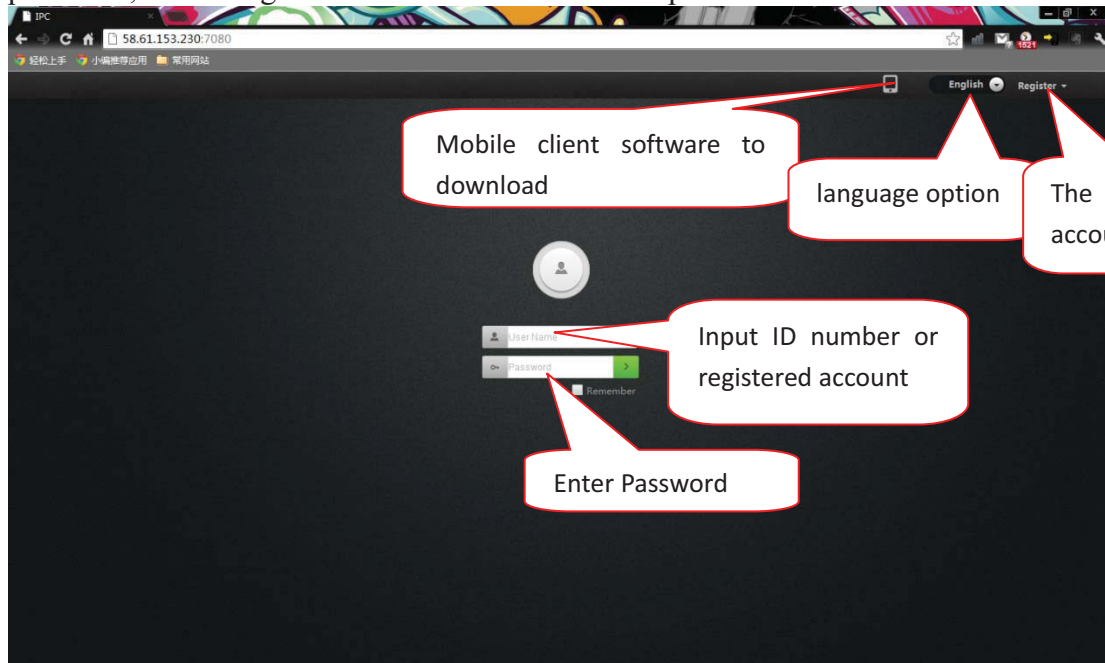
IPC

58.61.153.230:7080

轻松上手 小编推荐应用 常用网站

English Register

Mobile client software to download

language option

The accou

User Name

Password

Remember

Input ID number or registered account

Enter Password